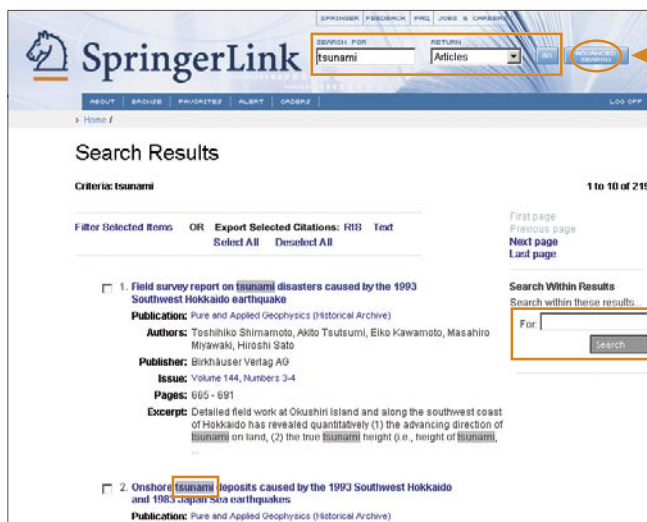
SPRINGER FEEDBACK FAQ JOBS & CAREERS

SpringerLink

SEARCH FOR
tsunami

RETURN
Articles

GO

ADVANCED SEARCH

ABOUT BROWSE FAVORITES ALERT ORDERS

LOG OFF

› Home /

Search Results

Criteria: tsunami

1 to 10 of 21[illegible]

Filter Selected Items OR Export Selected Citations: RIS Text
Select All Deselect All

First page
Previous page
Next page
Last page

Search Within Results
Search within these results
For
Search

1. Field survey report on tsunami disasters caused by the 1993 Southwest Hokkaido earthquake

Publication: Pure and Applied Geophysics (Historical Archive)

Authors: Toshihiko Shimamoto, Akito Tsutsumi, Eiko Kawamoto, Masahiro Miyawaki, Hiroshi Sato

Publisher: Birkhäuser Verlag AG

Issue: Volume 144, Numbers 3-4

Pages: 665 - 691

Excerpt: Detailed field work at Okushiri Island and along the southwest coast of Hokkaido has revealed quantitatively (1) the advancing direction of tsunami on land, (2) the true tsunami height (i.e., height of tsunami, ...

2. Onshore tsunami deposits caused by the 1993 Southwest Hokkaido and 1983 Japan Sea earthquakes

Publication: Pure and Applied Geophysics (Historical Archive)